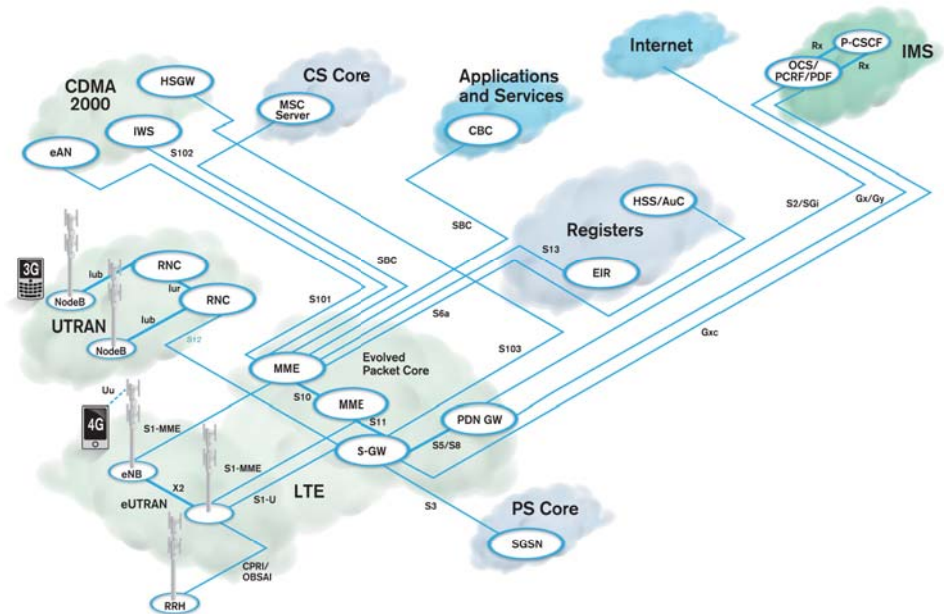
Internet

IMS

P-CSCF

Rx

OCS/ PCRF/PDF

Rx

CDMA 2000

HSGW

CS Core

MSC Server

Applications and Services

CBC

IWS

eAN

S102

SBC

Registers

HSS/AuC

S2/SGi

Gx/Gy

S13

EIR

SBC

3G

Iub

RNC

Iur

NodeB

RNC

UTRAN

Iub

NodeB

S101

S6a

S12

S103

Gxc

MME

Evolved Packet Core

Uu

4G

S10

MME

S11

PDN GW

S1-MME

S5/S8

S-GW

S1-MME

eNB

X2

LTE

S1-U

eUTRAN

S3

PS Core

SGSN

CPRI/ OBSAI

RRH